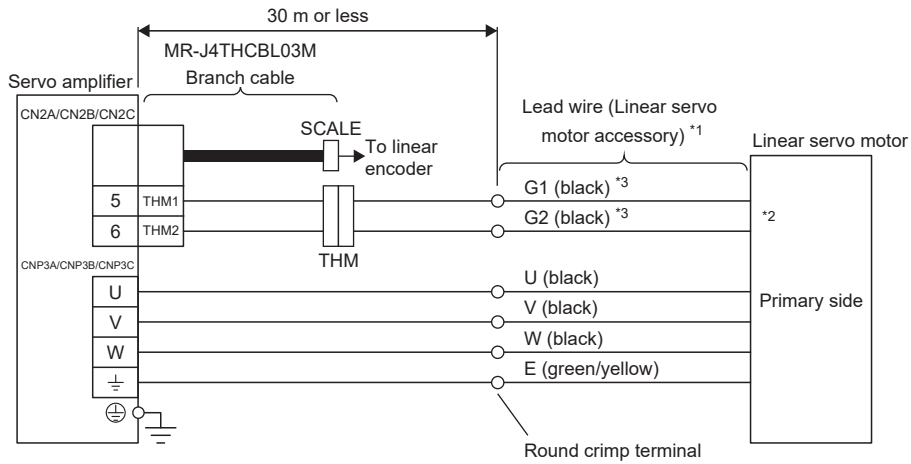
30 m or less

MR-J4THCBL03M

Branch cable

Servo amplifier

CN2A/CN2B/CN2C

SCALE

To linear encoder

Lead wire (Linear servo motor accessory) *1

Linear servo motor

5

THM1

G1 (black) *3

6

THM2

G2 (black) *3

*2

THM

CNP3A/CNP3B/CNP3C

U

U (black)

V

V (black)

Primary side

W

W (black)

E (green/yellow)

Round crimp terminal